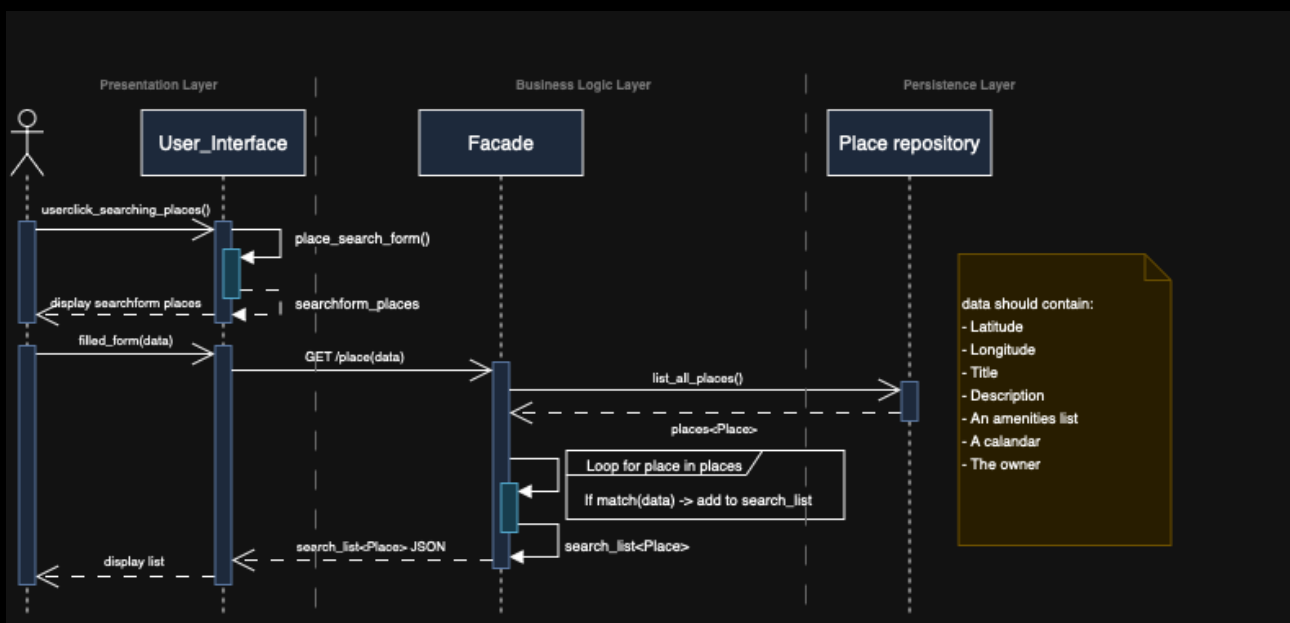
Presentation Layer

Business Logic Layer

Persistence Layer

User_Interface

Facade

Place repository

userclick_searching_places()

place_search_form()

display searchform places

searchform_places

filled_form(data)

GET /place(data)

list_all_places()

places<Place>

Loop for place in places

If match(data) -> add to search_list

search_list<Place> JSON

search_list<Place>

display list

data should contain:
- Latitude
- Longitude
- Title
- Description
- An amenities list
- A calandar
- The owner